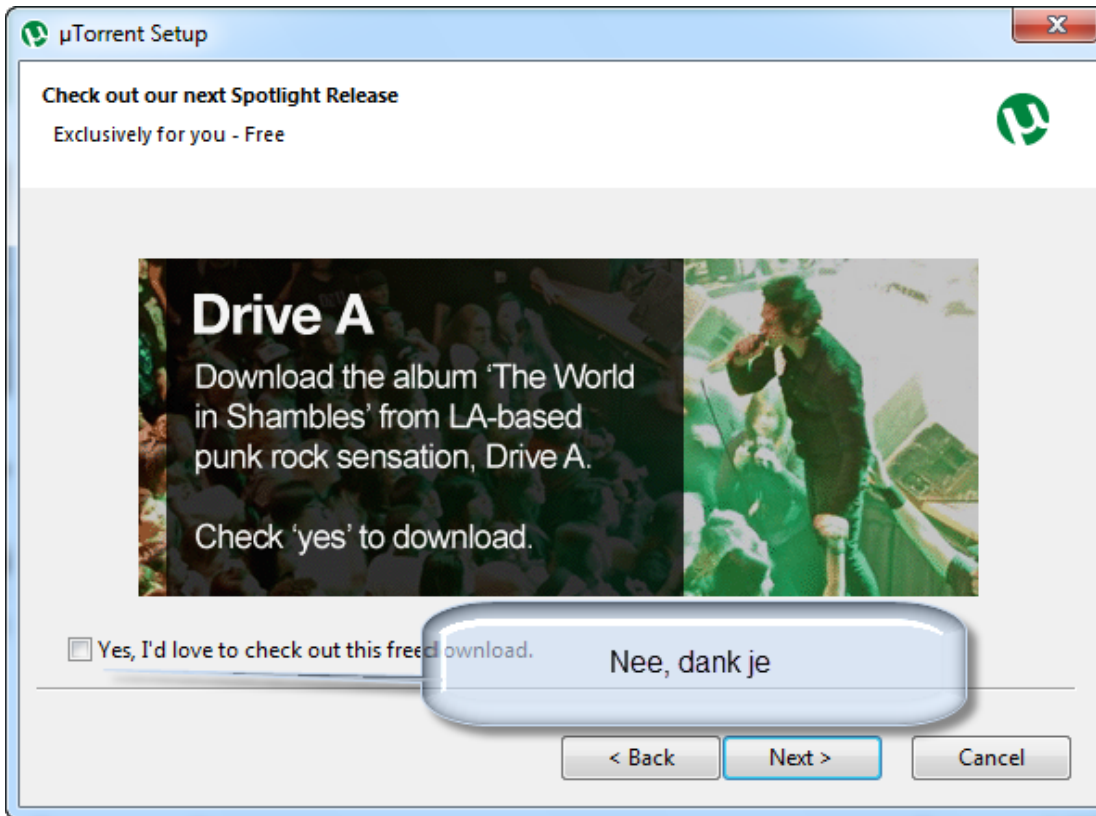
µTorrent Setup

Check out our next Spotlight Release

Exclusively for you - Free

Drive A

Download the album 'The World in Shambles' from LA-based punk rock sensation, Drive A.

Check 'yes' to download.

Yes, I'd love to check out this free download.

Nee, dank je

< Back

Next >

Cancel